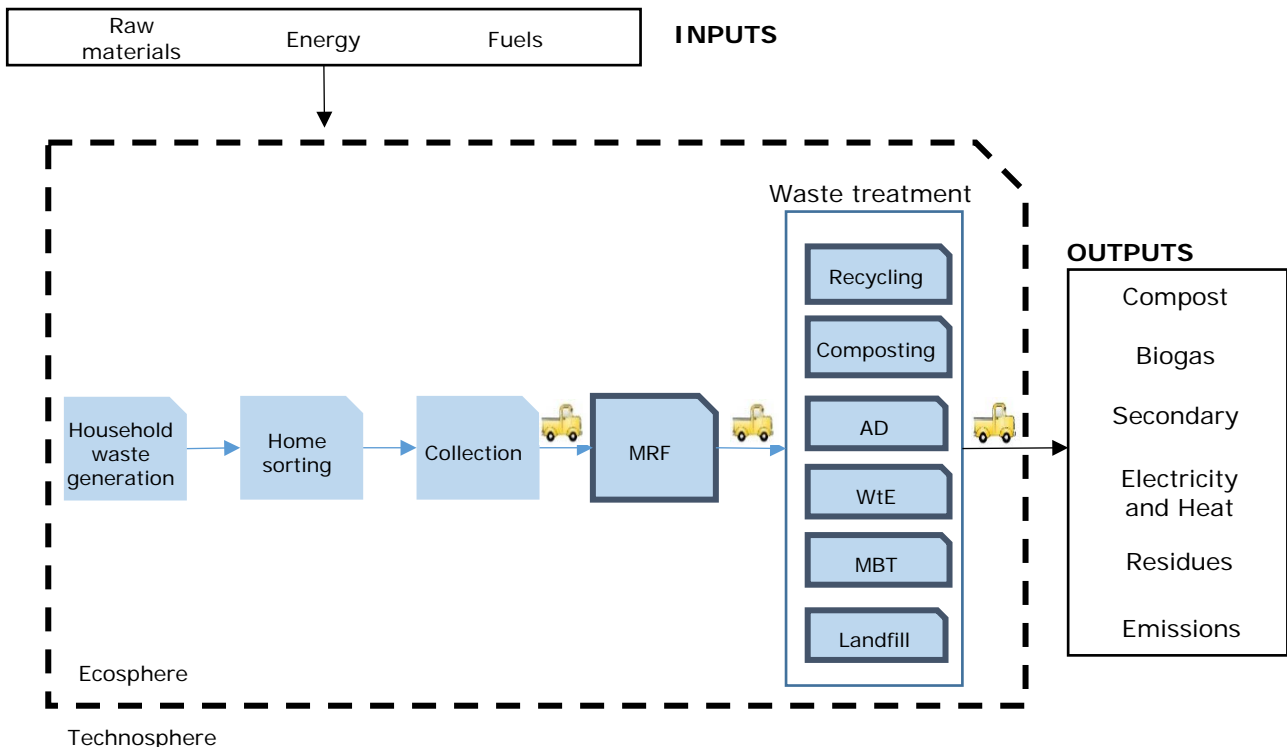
Raw materials
Energy
Fuels

INPUTS

Waste treatment

Recycling
Composting
AD
WtE
MBT
Landfill

Household waste generation
Home sorting
Collection
MRF

OUTPUTS

Compost
Biogas
Secondary
Electricity and Heat
Residues
Emissions

Ecosphere

Technosphere